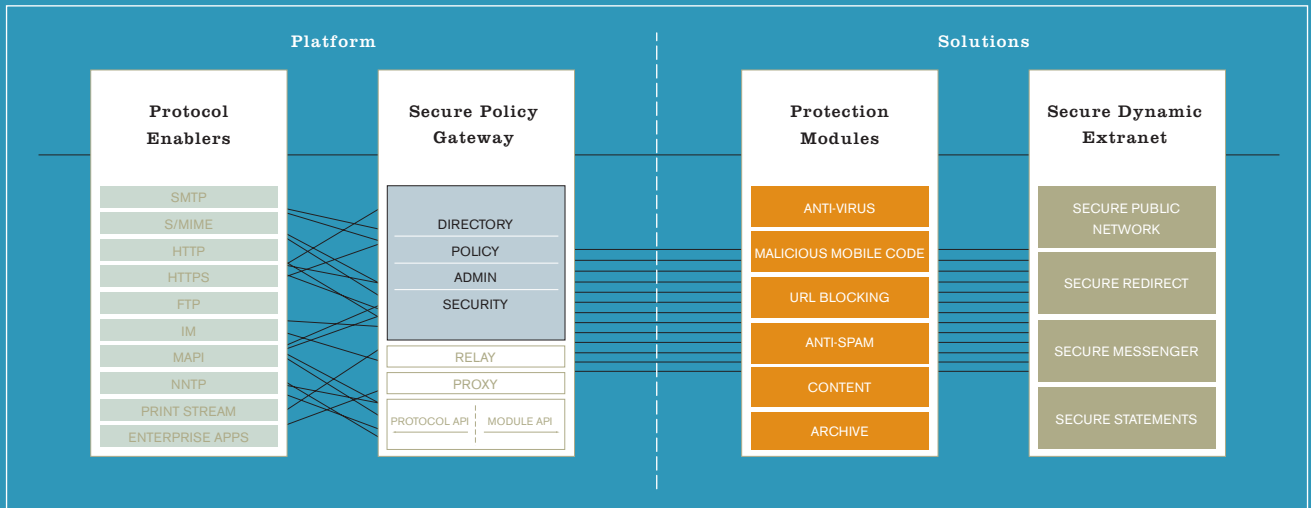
Platform

Solutions

Protocol Enablers

SMTP
S/MIME
HTTP
HTTPS
FTP
IM
MAPI
NNTP
PRINT STREAM
ENTERPRISE APPS

Secure Policy Gateway

DIRECTORY
POLICY
ADMIN
SECURITY
RELAY
PROXY
PROTOCOL API
MODULE API

Protection Modules

ANTI-VIRUS
MALICIOUS MOBILE CODE
URL BLOCKING
ANTI-SPAM
CONTENT
ARCHIVE

Secure Dynamic Extranet

SECURE PUBLIC NETWORK
SECURE REDIRECT
SECURE MESSENGER
SECURE STATEMENTS